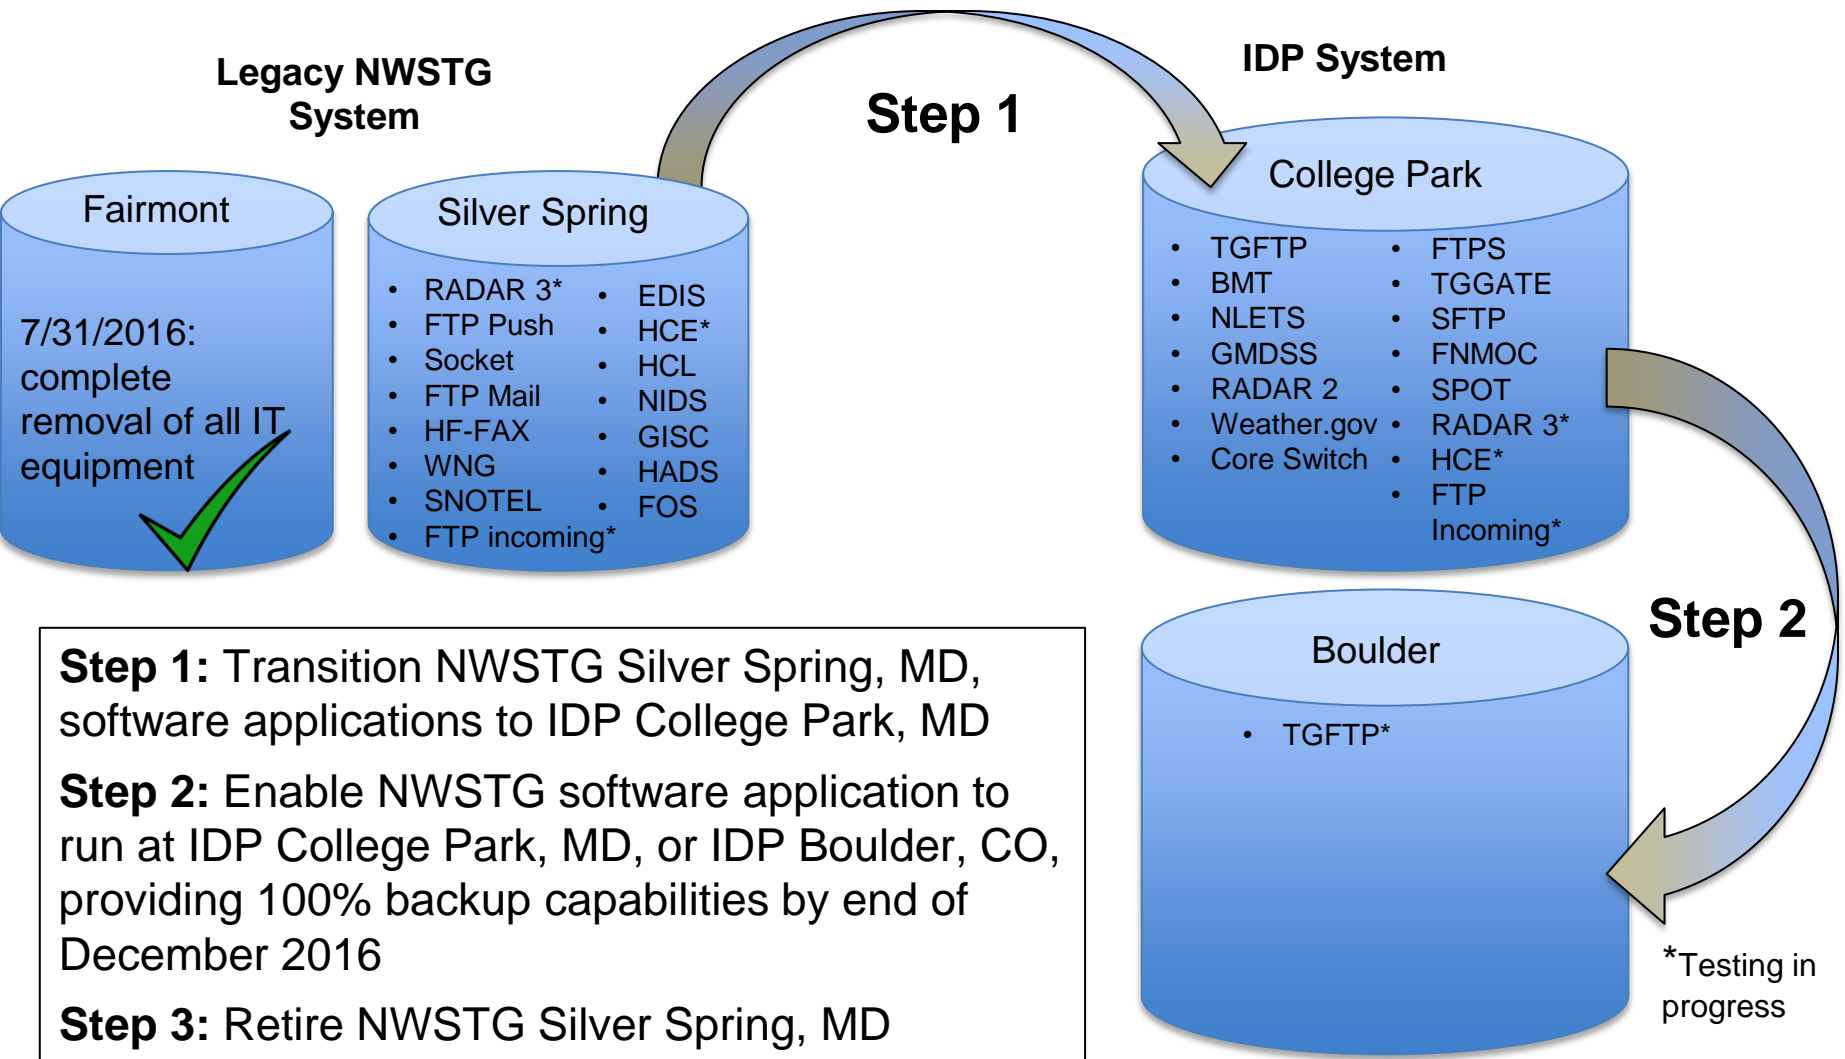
Legacy NWSTG System

Fairmont

7/31/2016: complete removal of all IT equipment

Silver Spring

- RADAR 3*
- FTP Push
- Socket
- FTP Mail
- HF-FAX
- WNG
- SNOTEL
- FTP incoming*

- EDIS
- HCE*
- HCL
- NIDS
- GISC
- HADS
- FOS

Step 1

IDP System

College Park

- TGFTP
- BMT
- NLETS
- GMDSS
- RADAR 2
- Weather.gov
- Core Switch

- FTPS
- TGGATE
- SFTP
- FNMOC
- SPOT
- RADAR 3*
- HCE*
- FTP Incoming*

Step 2

Boulder

- TGFTP*

*Testing in progress

**Step 1:** Transition NWSTG Silver Spring, MD, software applications to IDP College Park, MD

**Step 2:** Enable NWSTG software application to run at IDP College Park, MD, or IDP Boulder, CO, providing 100% backup capabilities by end of December 2016

**Step 3:** Retire NWSTG Silver Spring, MD